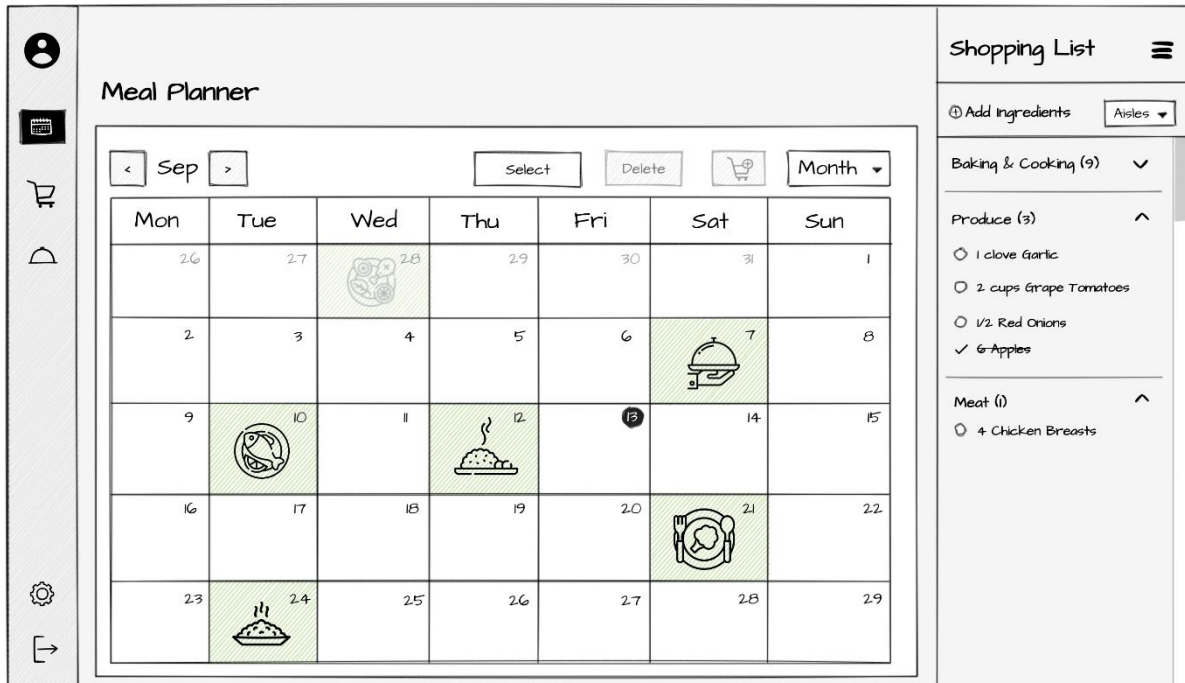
Meal Planner

< Sep >

Select

Delete

Month

| Mon | Tue | Wed | Thu | Fri | Sat | Sun |
|---|---|---|---|---|---|---|
| 26 | 27 | 28 | 29 | 30 | 31 | 1 |
| 2 | 3 | 4 | 5 | 6 | 7 | 8 |
| 9 | 10 | 11 | 12 | 13 | 14 | 15 |
| 16 | 17 | 18 | 19 | 20 | 21 | 22 |
| 23 | 24 | 25 | 26 | 27 | 28 | 29 |

Shopping List

Add Ingredients

Aisles

Baking & Cooking (9)

Produce (3)

1 clove Garlic

2 cups Grape Tomatoes

1/2 Red Onions

✓ 6 Apples

Meat (1)

4 Chicken Breasts